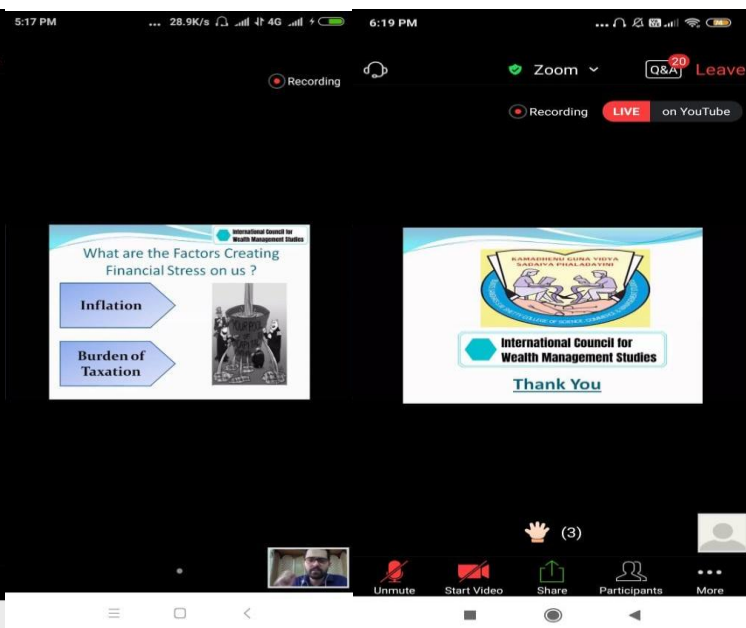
5:17 PM ... 28.9K/s 4G

Recording

International Council for Wealth Management Studies

What are the Factors Creating Financial Stress on us ?

Inflation

Burden of Taxation

6:19 PM

Zoom

Q&A 20 Leave

Recording LIVE on YouTube

KAMADHENU GUNA VIDYA SADAIVA PHALADAYINI

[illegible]

International Council for Wealth Management Studies

Thank You

(3)

Unmute Start Video Share Participants More